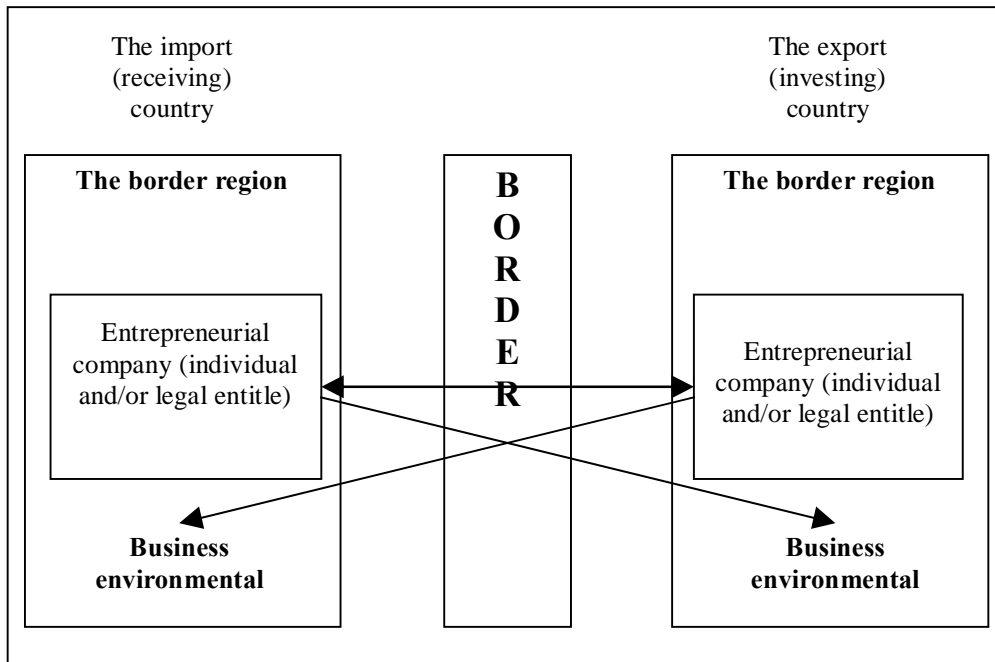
The import (receiving) country

The export (investing) country

**The border region**

BORDER

**The border region**

Entrepreneurial company (individual and/or legal entitle)

Entrepreneurial company (individual and/or legal entitle)

**Business environmental**

**Business environmental**